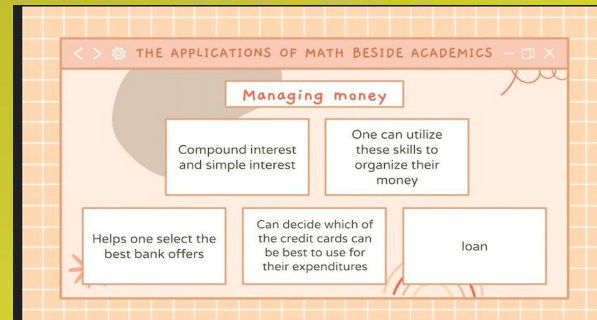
THE APPLICATIONS OF MATH BESIDE ACADEMICS

Managing money

Compound interest and simple interest

One can utilize these skills to organize their money

Helps one select the best bank offers

Can decide which of the credit cards can be best to use for their expenditures

loan